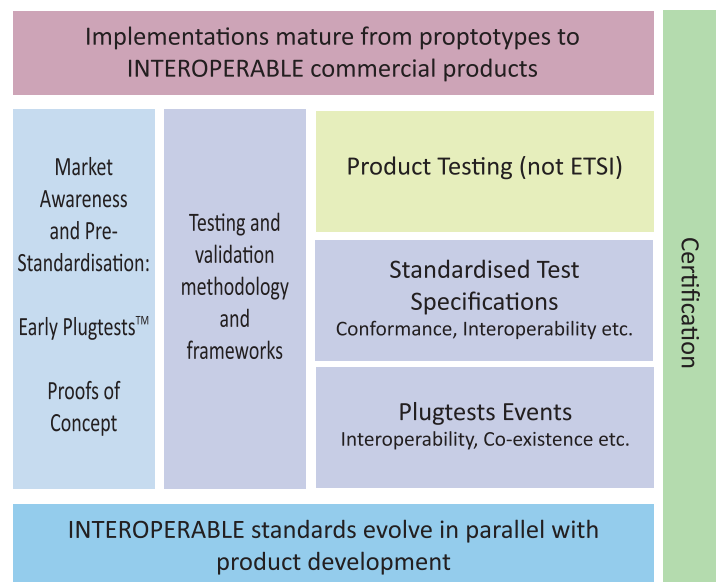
Implementations mature from proptotypes to INTEROPERABLE commercial products

Market Awareness and Pre-Standardisation:

Early Plugtests™

Proofs of Concept

Testing and validation methodology and frameworks

Product Testing (not ETSI)

Standardised Test Specifications
Conformance, Interoperability etc.

Plugtests Events
Interoperability, Co-existence etc.

Certification

INTEROPERABLE standards evolve in parallel with product development